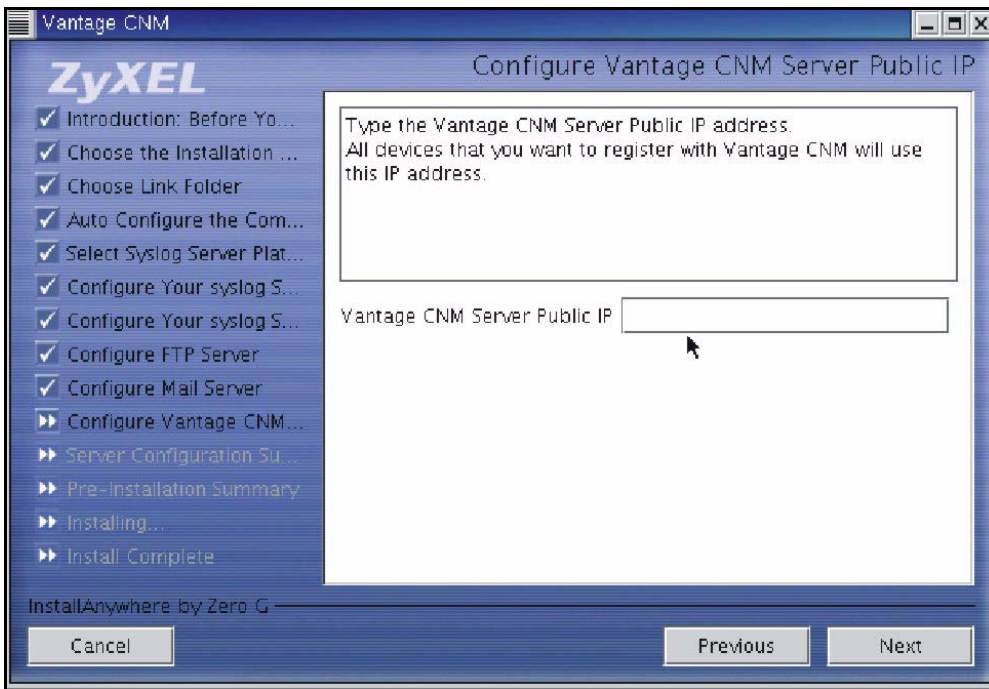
Vantage CNM

ZyXEL

Configure Vantage CNM Server Public IP

Introduction: Before Yo...
Choose the Installation ...
Choose Link Folder
Auto Configure the Com...
Select Syslog Server Plat...
Configure Your syslog S...
Configure Your syslog S...
Configure FTP Server
Configure Mail Server
Configure Vantage CNM...
Server Configuration Su...
Pre-installation Summary
Installing...
Install Complete

Type the Vantage CNM Server Public IP address.
All devices that you want to register with Vantage CNM will use this IP address.

Vantage CNM Server Public IP

InstallAnywhere by Zero G

Cancel

Previous

Next